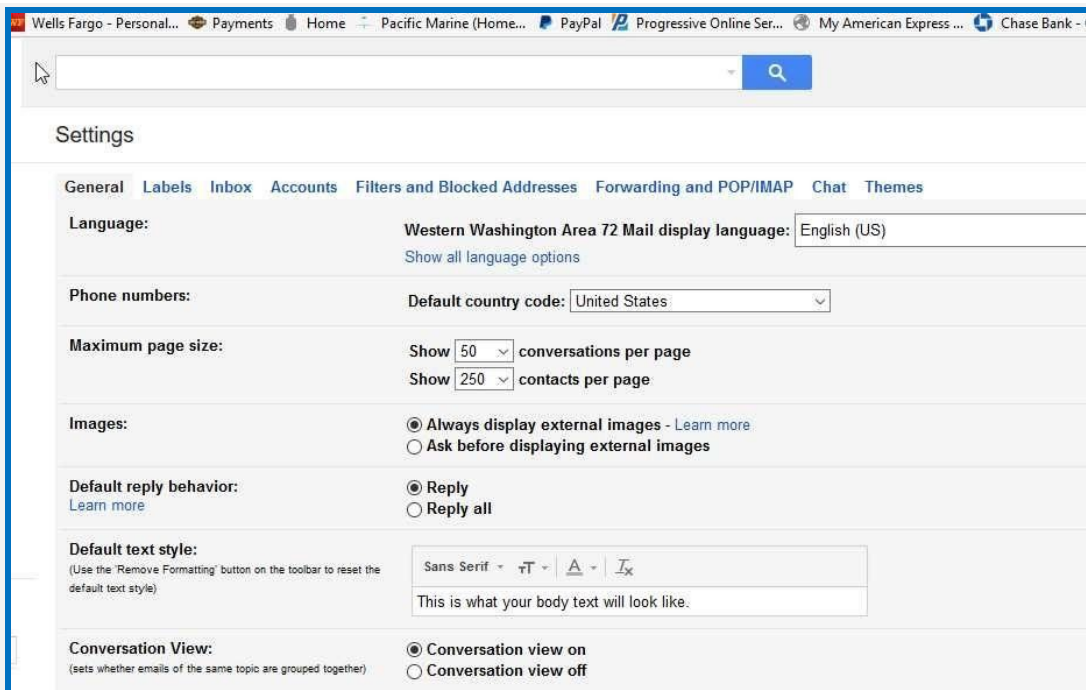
WF Wells Fargo - Personal... Payments Home Pacific Marine (Home... PayPal Progressive Online Ser... My American Express ... Chase Bank -

Settings

General Labels Inbox Accounts Filters and Blocked Addresses Forwarding and POP/IMAP Chat Themes

Language:

Western Washington Area 72 Mail display language: English (US)

Show all language options

Phone numbers:

Default country code: United States

Maximum page size:

Show 50 conversations per page

Show 250 contacts per page

Images:

Always display external images - Learn more

Ask before displaying external images

Default reply behavior:

Learn more

Reply

Reply all

Default text style:

(Use the 'Remove Formatting' button on the toolbar to reset the default text style)

Sans Serif

This is what your body text will look like.

Conversation View:

(sets whether emails of the same topic are grouped together)

Conversation view on

Conversation view off